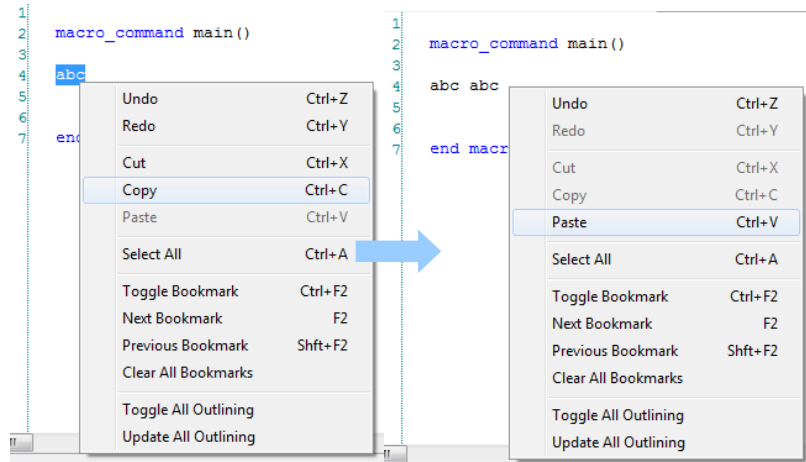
1
2 macro_command main()
3
4 abc
5
6
7 end

| Undo | Ctrl+Z |
|---|---|
| Redo | Ctrl+Y |
| Cut | Ctrl+X |
| Copy | Ctrl+C |
| Paste | Ctrl+V |
| Select All | Ctrl+A |
| Toggle Bookmark | Ctrl+F2 |
| Next Bookmark | F2 |
| Previous Bookmark | Shft+F2 |
| Clear All Bookmarks | |
| Toggle All Outlining | |
| Update All Outlining | |

1
2 macro_command main()
3
4 abc abc
5
6
7 end macr

| Undo | Ctrl+Z |
|---|---|
| Redo | Ctrl+Y |
| Cut | Ctrl+X |
| Copy | Ctrl+C |
| Paste | Ctrl+V |
| Select All | Ctrl+A |
| Toggle Bookmark | Ctrl+F2 |
| Next Bookmark | F2 |
| Previous Bookmark | Shft+F2 |
| Clear All Bookmarks | |
| Toggle All Outlining | |
| Update All Outlining | |